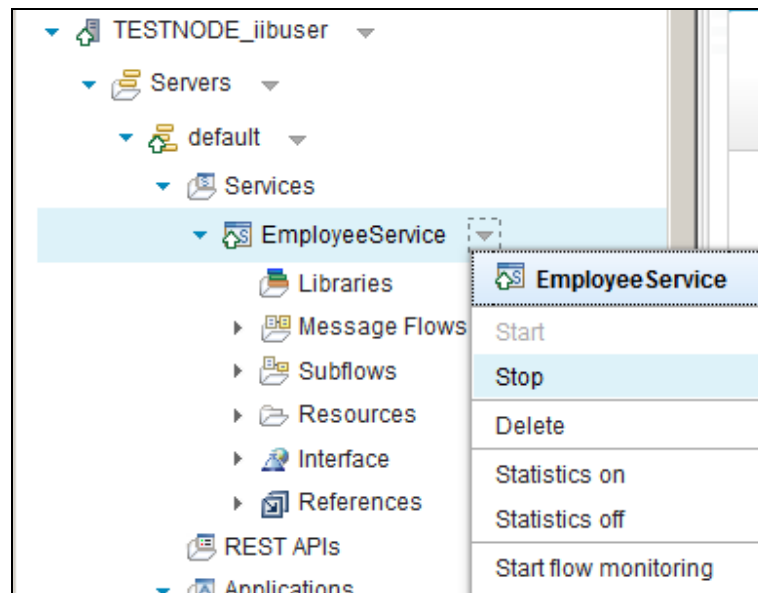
TESTNODE_iibuser
Servers
default
Services
EmployeeService
Libraries
Message Flows
Subflows
Resources
Interface
References
REST APIs
Applications

EmployeeService
Start
Stop
Delete
Statistics on
Statistics off
Start flow monitoring